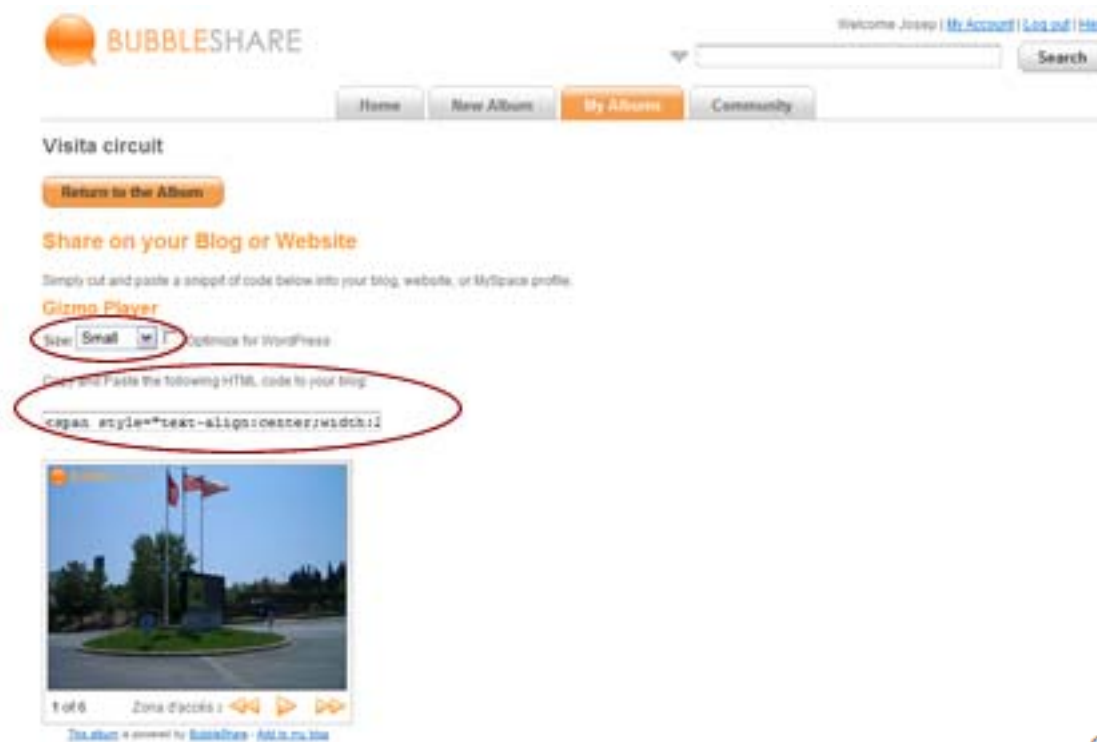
BUBBLESHARE

Welcome Josep | My Account | Log out | He

Search

Home New Album My Albums Community

Visita circuit

Return to the Album

Share on your Blog or Website

Simply cut and paste a snippet of code below into your blog, website, or MySpace profile.

Gizmo Player

Size: Small Optimize for WordPress

Copy and Paste the following HTML code to your blog:

<span style="text-align:center;width:

1 of 6 Zona d'acollida

This album is powered by BubbleShare · Add to my blog